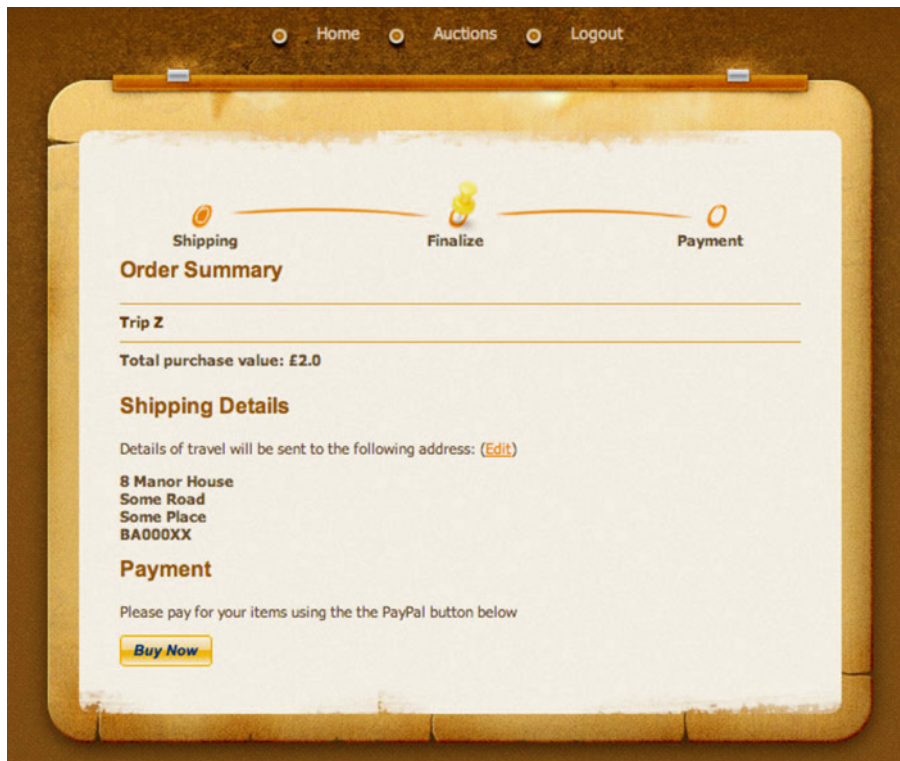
Home Auctions Logout

Shipping Finalize Payment

Order Summary

Trip Z

Total purchase value: £2.0

Shipping Details

Details of travel will be sent to the following address: (Edit)

8 Manor House
Some Road
Some Place
BA000XX

Payment

Please pay for your items using the the PayPal button below

Buy Now